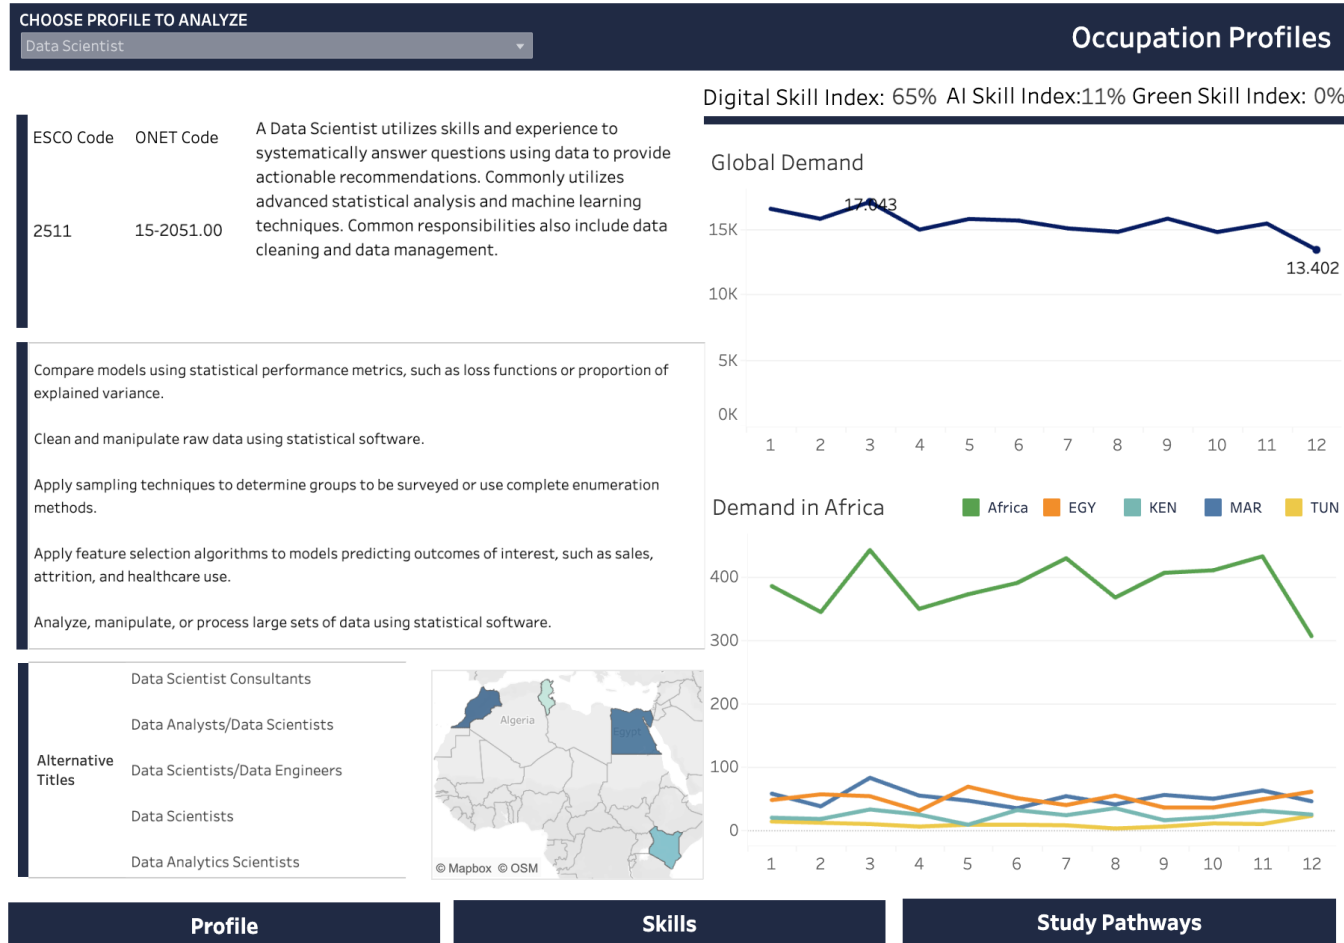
CHOOSE PROFILE TO ANALYZE
Data Scientist

Occupation Profiles

Digital Skill Index: 65% AI Skill Index:11% Green Skill Index: 0%

| ESCO Code | ONET Code |
|---|---|
| 2511 | 15-2051.00 |

A Data Scientist utilizes skills and experience to systematically answer questions using data to provide actionable recommendations. Commonly utilizes advanced statistical analysis and machine learning techniques. Common responsibilities also include data cleaning and data management.

Global Demand

17.043
13.402
15K
10K
5K
0K
1 2 3 4 5 6 7 8 9 10 11 12

Compare models using statistical performance metrics, such as loss functions or proportion of explained variance.

Clean and manipulate raw data using statistical software.

Apply sampling techniques to determine groups to be surveyed or use complete enumeration methods.

Apply feature selection algorithms to models predicting outcomes of interest, such as sales, attrition, and healthcare use.

Analyze, manipulate, or process large sets of data using statistical software.

Demand in Africa
Africa EGY KEN MAR TUN
400
300
200
100
0
1 2 3 4 5 6 7 8 9 10 11 12

Alternative Titles
Data Scientist Consultants
Data Analysts/Data Scientists
Data Scientists/Data Engineers
Data Scientists
Data Analytics Scientists

Algeria
Egypt
© Mapbox © OSM

Profile
Skills
Study Pathways